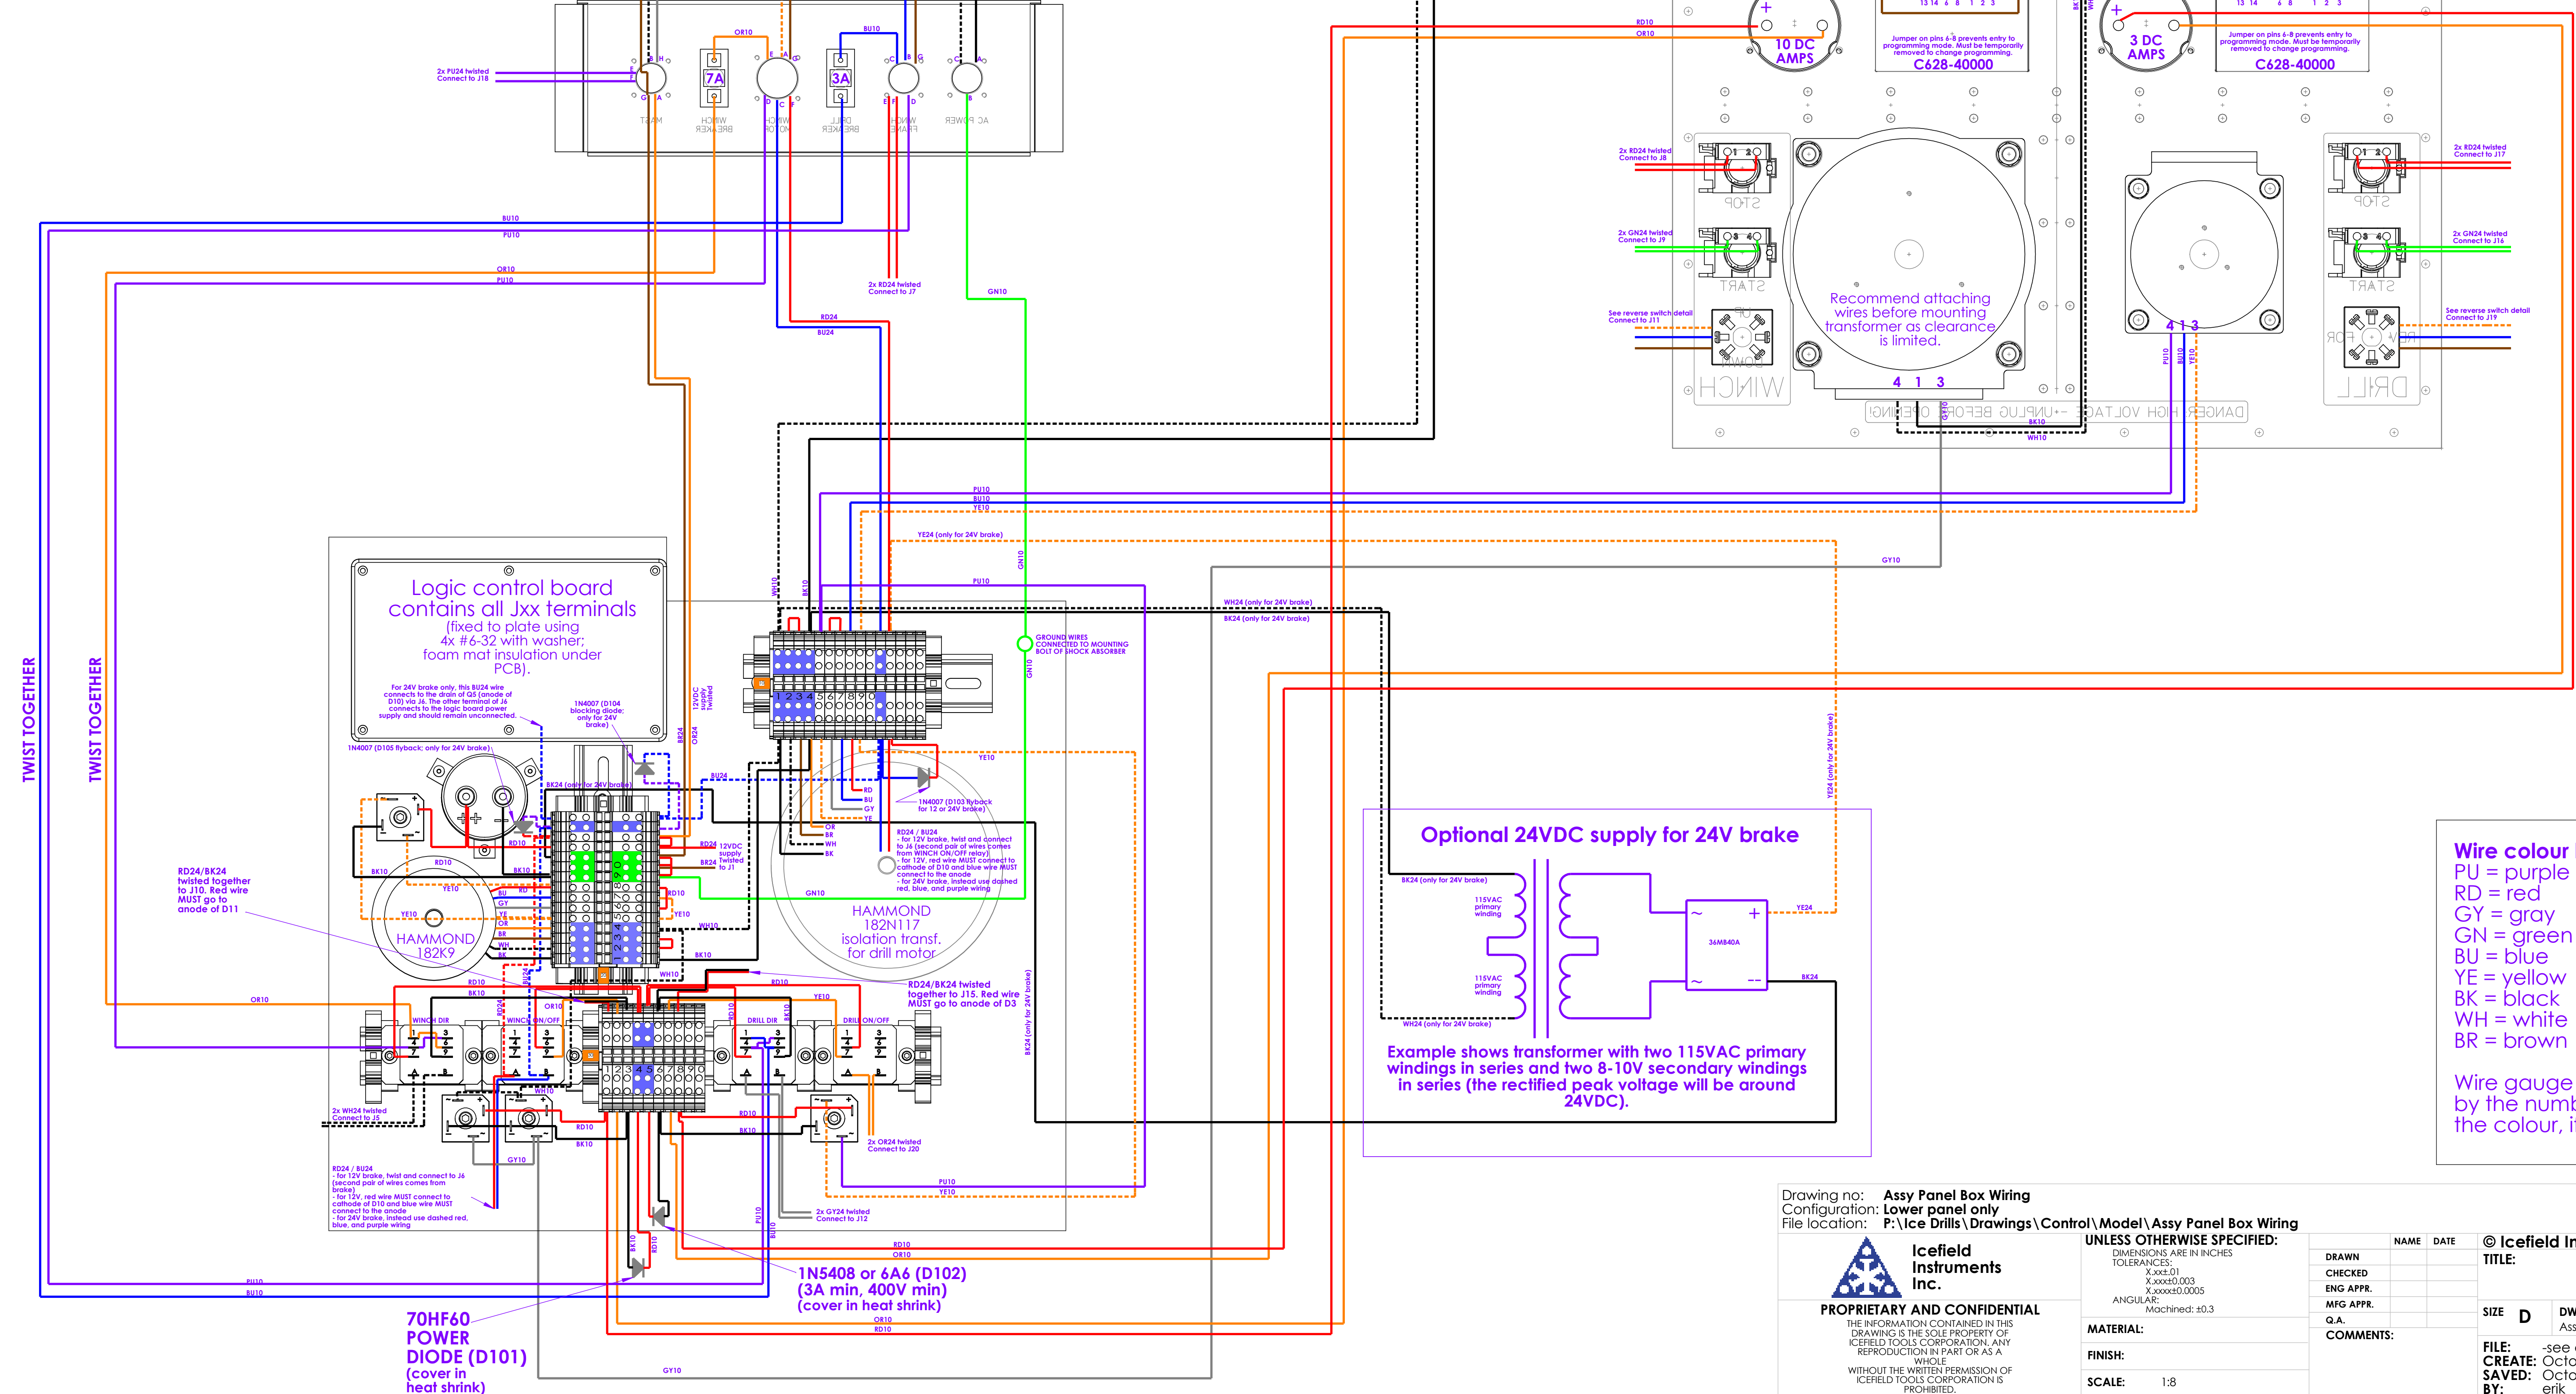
TWIST TOGETHER

TWIST TOGETHER

2x PU24 twisted Connect to J18

OR10 BU10

7A 3A

MAST WINCH BREAKER WINCH MOTOR DRILL BREAKER WINCH FRAME AC POWER

BU10
PU10
OR10
PU10

2x RD24 twisted Connect to J7

GN10

RD24
BU24

RD10
OR10

10 DC AMPS

Jumper on pins 6-8 prevents entry to programming mode. Must be temporarily removed to change programming.
C628-40000

3 DC AMPS

Jumper on pins 6-8 prevents entry to programming mode. Must be temporarily removed to change programming.
C628-40000

2x RD24 twisted Connect to J8

STOP

2x GN24 twisted Connect to J9

START

See reverse switch detail Connect to J11

WINCH

Recommend attaching wires before mounting transformer as clearance is limited.

4 1 3

DANGER HIGH VOLTAGE -- UNPLUG BEFORE OPENING!

BK10
WH10

2x RD24 twisted Connect to J17

STOP

2x GN24 twisted Connect to J16

START

See reverse switch detail Connect to J19

DRILL

4 1 3

PU10
BU10
YE10

PU10
BU10
YE10

YE24 (only for 24V brake)

GY10

Logic control board contains all Jxx terminals
(fixed to plate using 4x #6-32 with washer; foam mat insulation under PCB).

For 24V brake only, this BU24 wire connects to the drain of Q5 (anode of D10) via J6. The other terminal of J6 connects to the logic board power supply and should remain unconnected.

1N4007 (D104 blocking diode; only for 24V brake)

1N4007 (D105 flyback; only for 24V brake)

12VDC supply twisted

BK24
OR24

PU10

WH24 (only for 24V brake)
BK24 (only for 24V brake)

GROUND WIRES CONNECTED TO MOUNTING BOLT OF SHOCK ABSORBER

GN10

WH10
BK10

YE10

BK24 (only for 24V brake)
BU24

1N4007 (D103 flyback for 12 or 24V brake)

RD BU GY YE
OR BR WH BK

RD24 / BU24
- for 12V brake, twist and connect to J6 (second pair of wires comes from WINCH ON/OFF relay)
- for 12V, red wire MUST connect to cathode of D10 and blue wire MUST connect to the anode
- for 24V brake, instead use dashed red, blue, and purple wiring

RD24 12VDC supply
BR24 twisted to J1

RD10 YE10 WH10 BK10

GN10

HAMMOND 182N117 isolation transf. for drill motor

YE24 (only for 24V brake)

RD24/BK24 twisted together to J10. Red wire MUST go to anode of D11

RD10
BK10
YE10
YE10

HAMMOND 182K9

BU GY YE OR BR WH BK

OR10

RD10 BK10 OR10

WINCH DIR
WINCH ON/OFF
DRILL DIR
DRILL ON/OFF

RD10 YE10

WH10

RD24/BK24 twisted together to J15. Red wire MUST go to anode of D3

BK24 (only for 24V brake)

2x WH24 twisted Connect to J5

RD10 BK10

GY10

RD10 BK10

2x OR24 twisted Connect to J20

RD24 / BU24
- for 12V brake, twist and connect to J6 (second pair of wires comes from brake)
- for 12V, red wire MUST connect to cathode of D10 and blue wire MUST connect to the anode
- for 24V brake, instead use dashed red, blue, and purple wiring

PU10
YE10

2x GY24 twisted Connect to J12

PU10
BU10

BK10 RD10 PU10 BU10

RD10
OR10

1N5408 or 6A6 (D102)
(3A min, 400V min)
(cover in heat shrink)

70HF60 POWER DIODE (D101)
(cover in heat shrink)

OR10
RD10

GY10

Optional 24VDC supply for 24V brake

BK24 (only for 24V brake)

115VAC primary winding

115VAC primary winding

WH24 (only for 24V brake)

36MB40A

YE24
BK24

Example shows transformer with two 115VAC primary windings in series and two 8-10V secondary windings in series (the rectified peak voltage will be around 24VDC).

Wire colour
PU = purple
RD = red
GY = gray
GN = green
BU = blue
YE = yellow
BK = black
WH = white
BR = brown

Wire gauge
by the numb
the colour, i

Drawing no: Assy Panel Box Wiring
Configuration: Lower panel only
File location: P:\Ice Drills\Drawings\Control\Model\Assy Panel Box Wiring

Icefield Instruments Inc.

PROPRIETARY AND CONFIDENTIAL
THE INFORMATION CONTAINED IN THIS DRAWING IS THE SOLE PROPERTY OF ICEFIELD TOOLS CORPORATION. ANY REPRODUCTION IN PART OR AS A WHOLE WITHOUT THE WRITTEN PERMISSION OF ICEFIELD TOOLS CORPORATION IS PROHIBITED.

UNLESS OTHERWISE SPECIFIED:
DIMENSIONS ARE IN INCHES
TOLERANCES:
X.xx±.01
X.xxx±0.003
X.xxxx±0.0005
ANGULAR:
Machined: ±0.3

MATERIAL:
FINISH:
SCALE: 1:8

| | NAME | DATE |
|---|---|---|
| DRAWN | | |
| CHECKED | | |
| ENG APPR. | | |
| MFG APPR. | | |
| Q.A. | | |
| COMMENTS: | | |

© Icefield In
TITLE:

SIZE D DW Ass

FILE: -see
CREATE: Octo
SAVED: Octo
BY: erik